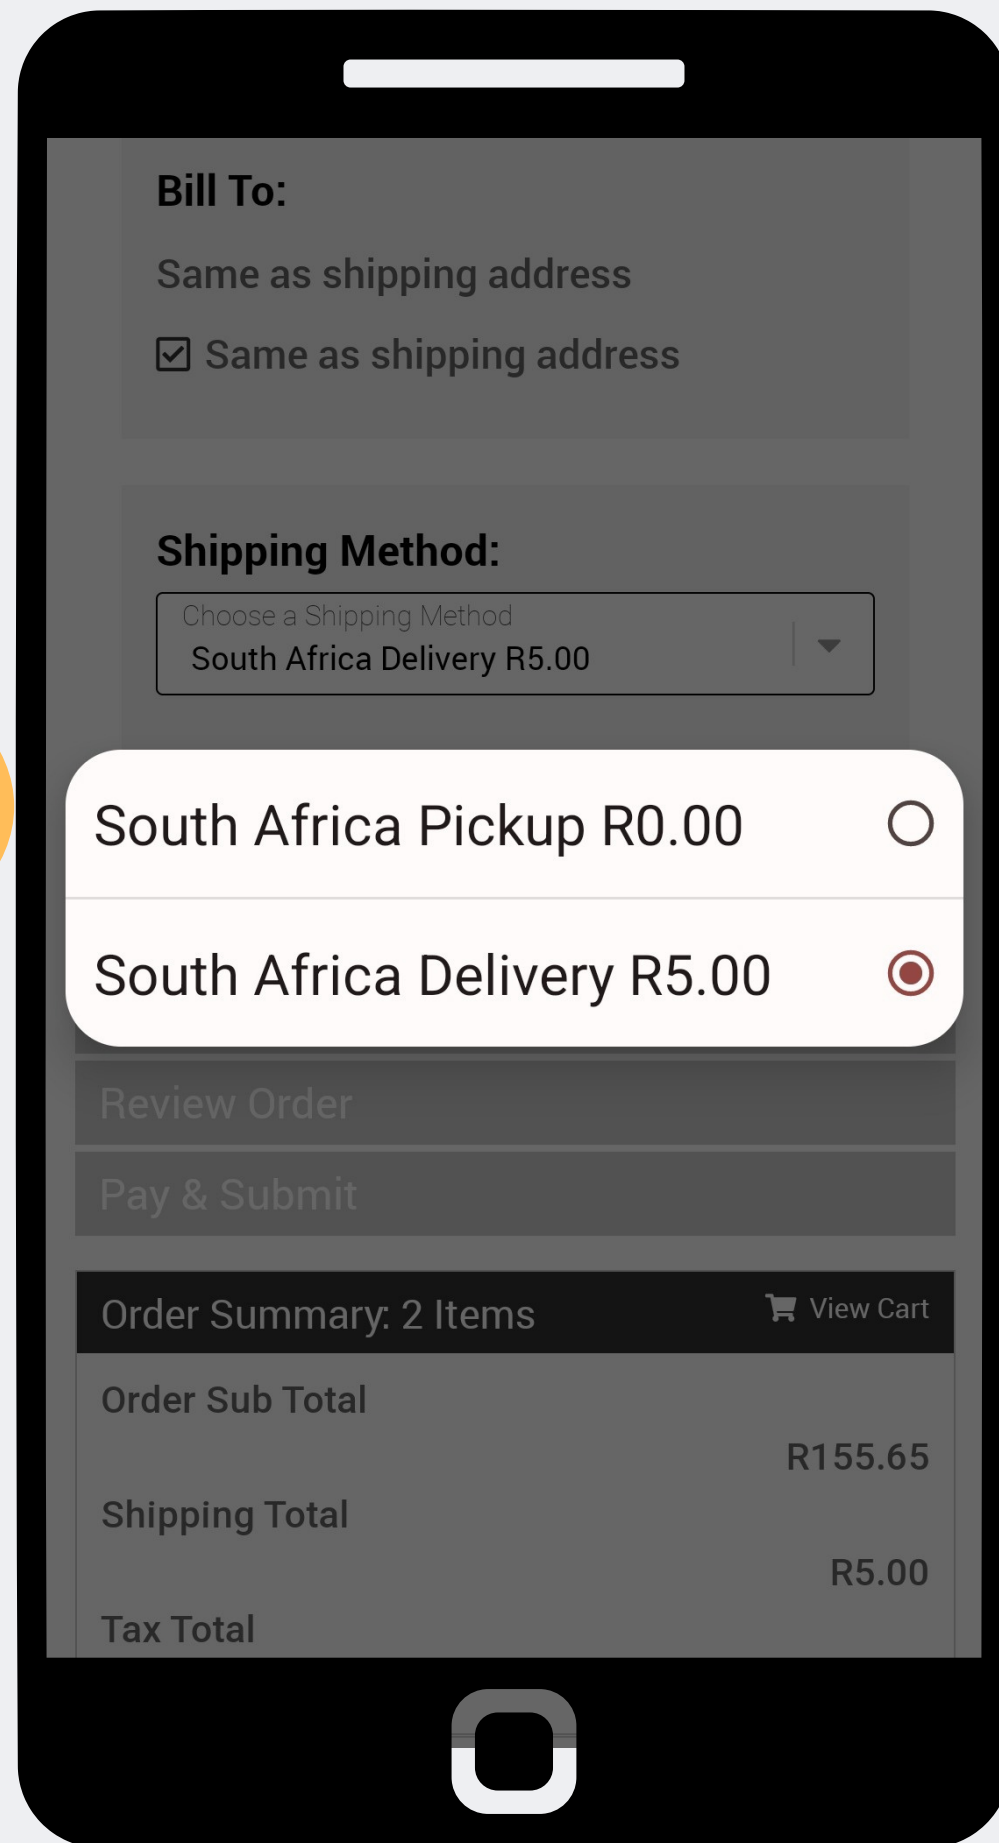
Bill To:

Same as shipping address

Same as shipping address

Shipping Method:

Choose a Shipping Method
South Africa Delivery R5.00

South Africa Pickup R0.00

South Africa Delivery R5.00

Review Order

Pay & Submit

Order Summary: 2 Items
View Cart

Order Sub Total
R155.65

Shipping Total
R5.00

Tax Total